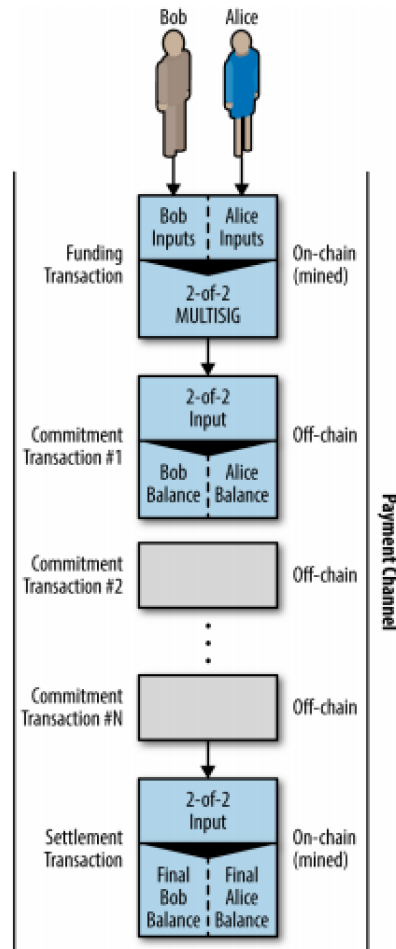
Bob

Alice

Funding Transaction

Bob Inputs

Alice Inputs

2-of-2 MULTISIG

On-chain (mined)

Commitment Transaction #1

2-of-2 Input

Bob Balance

Alice Balance

Off-chain

Commitment Transaction #2

Off-chain

Commitment Transaction #N

Off-chain

Settlement Transaction

2-of-2 Input

Final Bob Balance

Final Alice Balance

On-chain (mined)

Payment Channel